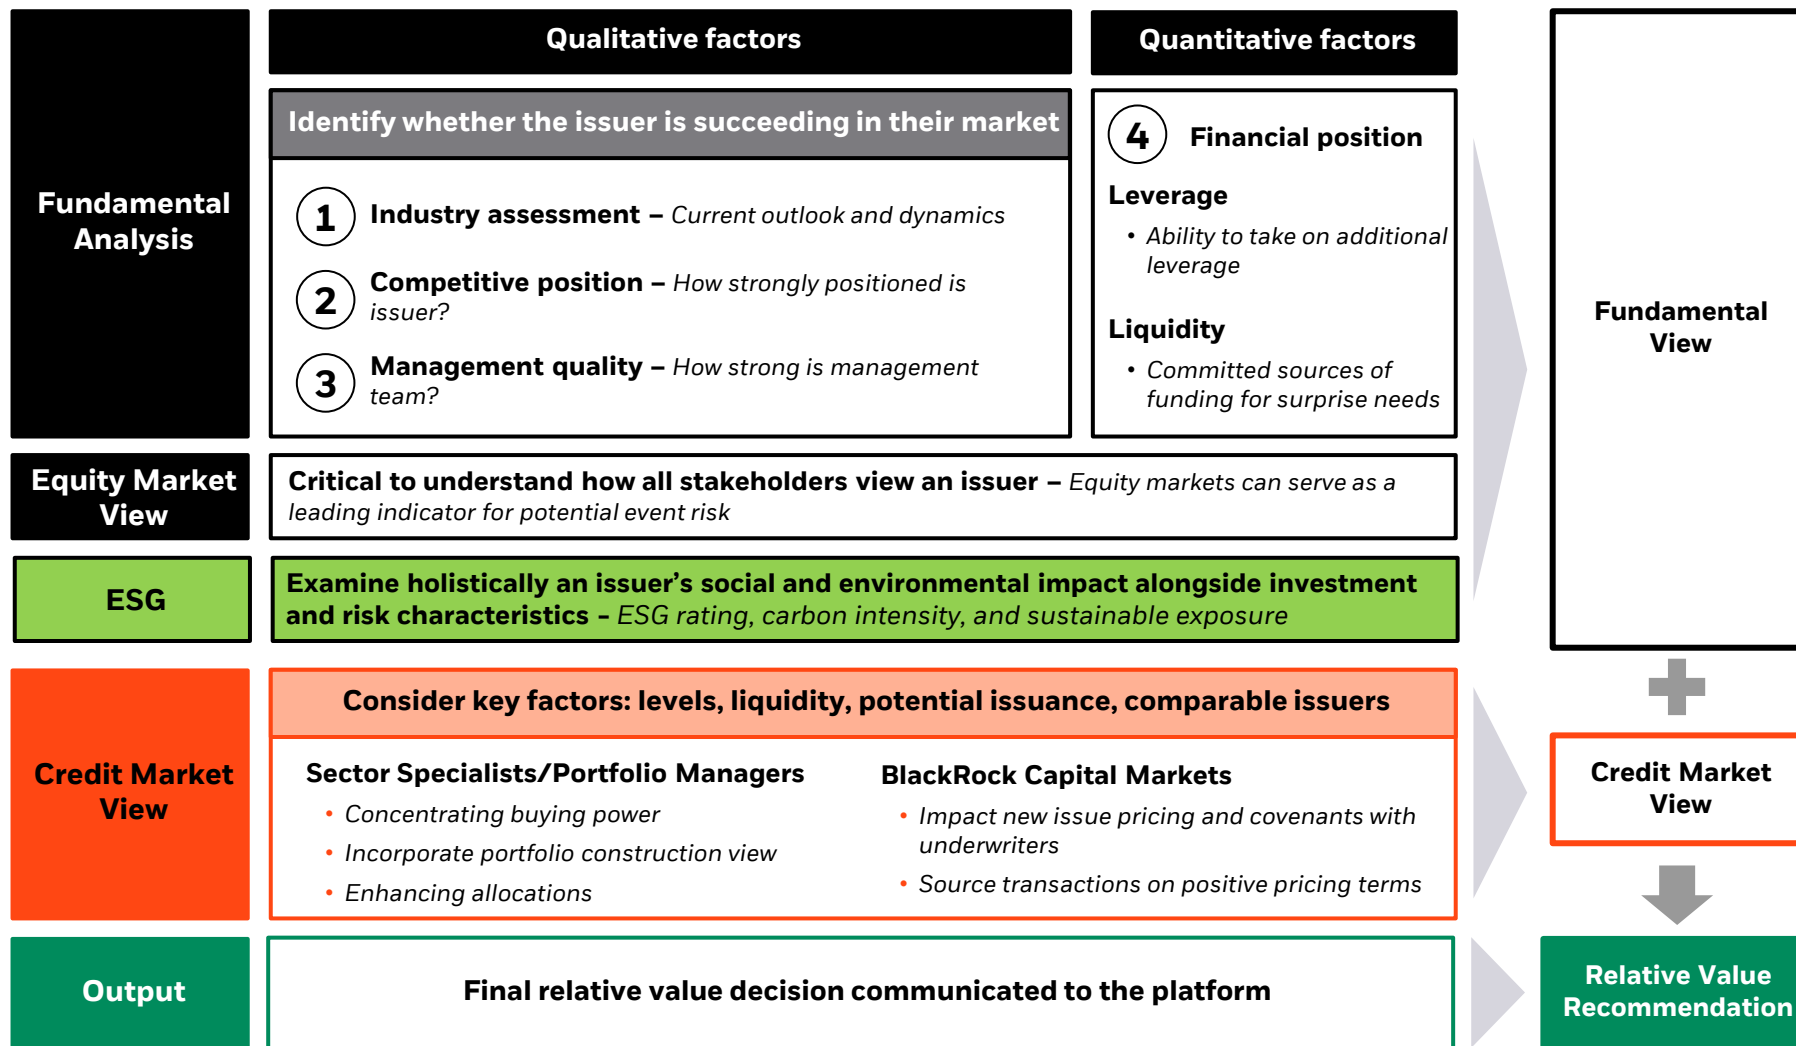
Fundamental Analysis

Qualitative factors

Identify whether the issuer is succeeding in their market

1 Industry assessment – Current outlook and dynamics

2 Competitive position – How strongly positioned is issuer?

3 Management quality – How strong is management team?

Quantitative factors

4 Financial position

Leverage

• Ability to take on additional leverage

Liquidity

• Committed sources of funding for surprise needs

Fundamental View

Equity Market View

Critical to understand how all stakeholders view an issuer – Equity markets can serve as a leading indicator for potential event risk

ESG

Examine holistically an issuer's social and environmental impact alongside investment and risk characteristics – ESG rating, carbon intensity, and sustainable exposure

Credit Market View

Consider key factors: levels, liquidity, potential issuance, comparable issuers

Sector Specialists/Portfolio Managers

• Concentrating buying power
• Incorporate portfolio construction view
• Enhancing allocations

BlackRock Capital Markets

• Impact new issue pricing and covenants with underwriters
• Source transactions on positive pricing terms

Credit Market View

Output

Final relative value decision communicated to the platform

Relative Value Recommendation